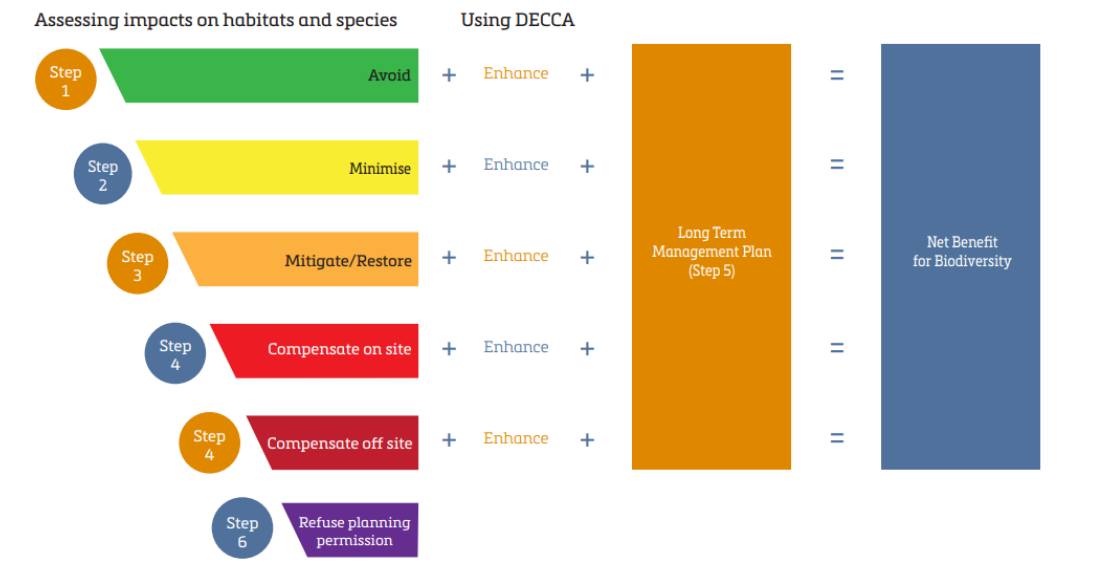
Assessing impacts on habitats and species

Using DECCA

Step 1 Avoid + Enhance +

Step 2 Minimise + Enhance +

Step 3 Mitigate/Restore + Enhance +

Step 4 Compensate on site + Enhance +

Step 4 Compensate off site + Enhance +

Step 6 Refuse planning permission

Long Term Management Plan (Step 5)

=
=
=
=
=

Net Benefit for Biodiversity